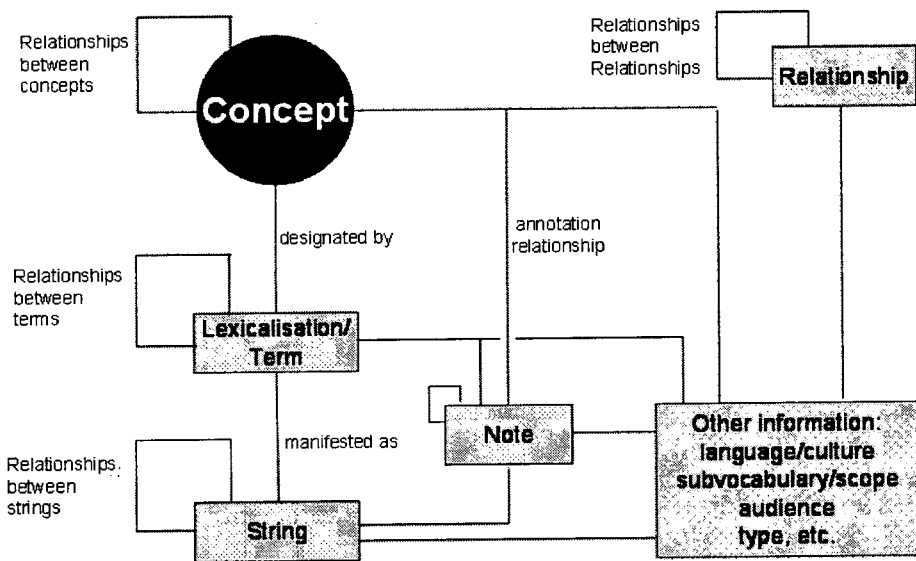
Relationships between concepts

Concept

Relationships between Relationships

Relationship

designated by

annotation relationship

Relationships between terms

Lexicalisation/ Term

manifested as

Note

Other information: language/culture subvocabulary/scope audience type, etc.

Relationships between strings

String